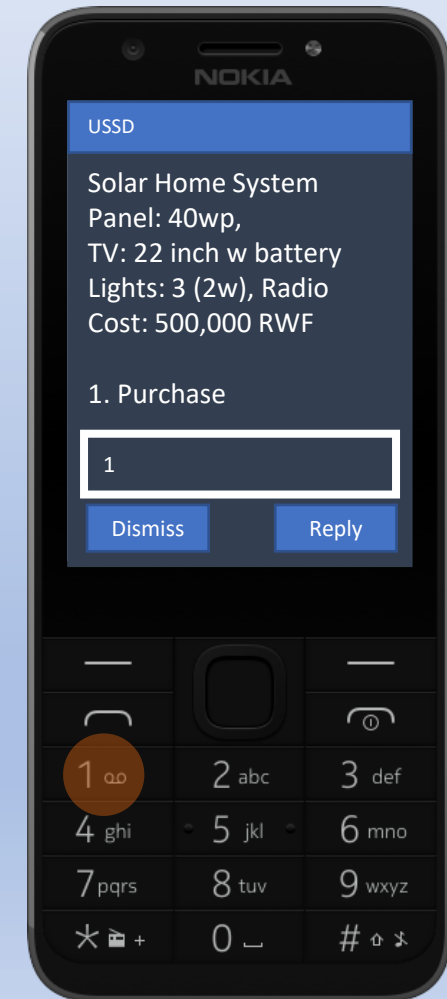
NOKIA

USSD

Solar Home System
Panel: 40wp,
TV: 22 inch w battery
Lights: 3 (2w), Radio
Cost: 500,000 RWF

1. Purchase

1

Dismiss

Reply

1

2 abc

3 def

4 ghi

5 jkl

6 mno

7 pqrs

8 tuv

9 wxyz

* +

0

#